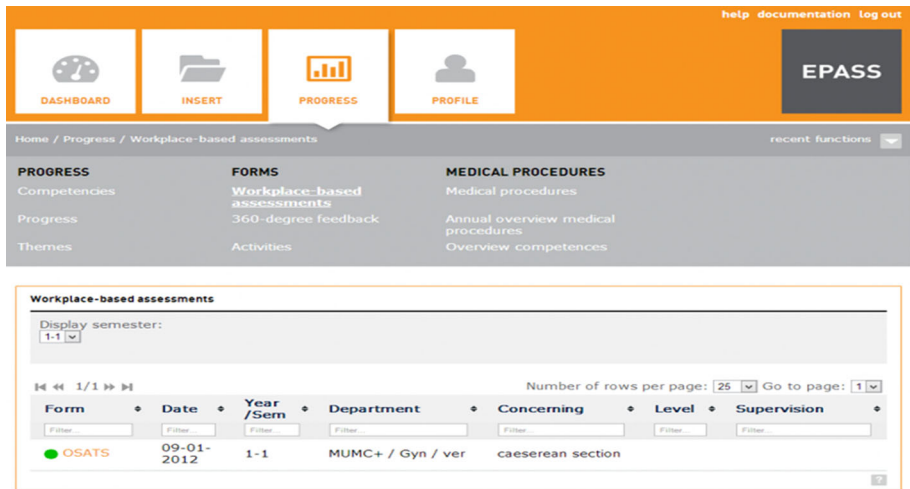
help documentation log out

DASHBOARD
INSERT
PROGRESS
PROFILE

EPASS

Home / Progress / Workplace-based assessments

recent functions

PROGRESS
Competencies
Progress
Themes

FORMS
Workplace-based assessments
360-degree feedback
Activities

MEDICAL PROCEDURES
Medical procedures
Annual overview medical procedures
Overview competences

Workplace-based assessments

Display semester:
1-1

1/1

Number of rows per page: 25 Go to page: 1

| Form | Date | Year /Sem | Department | Concerning | Level | Supervision |
|---|---|---|---|---|---|---|
| Filter... | Filter... | Filter... | Filter... | Filter... | Filter... | Filter... |
| OSATS | 09-01-2012 | 1-1 | MUMC+ / Gyn / ver | caeserean section | | |

?